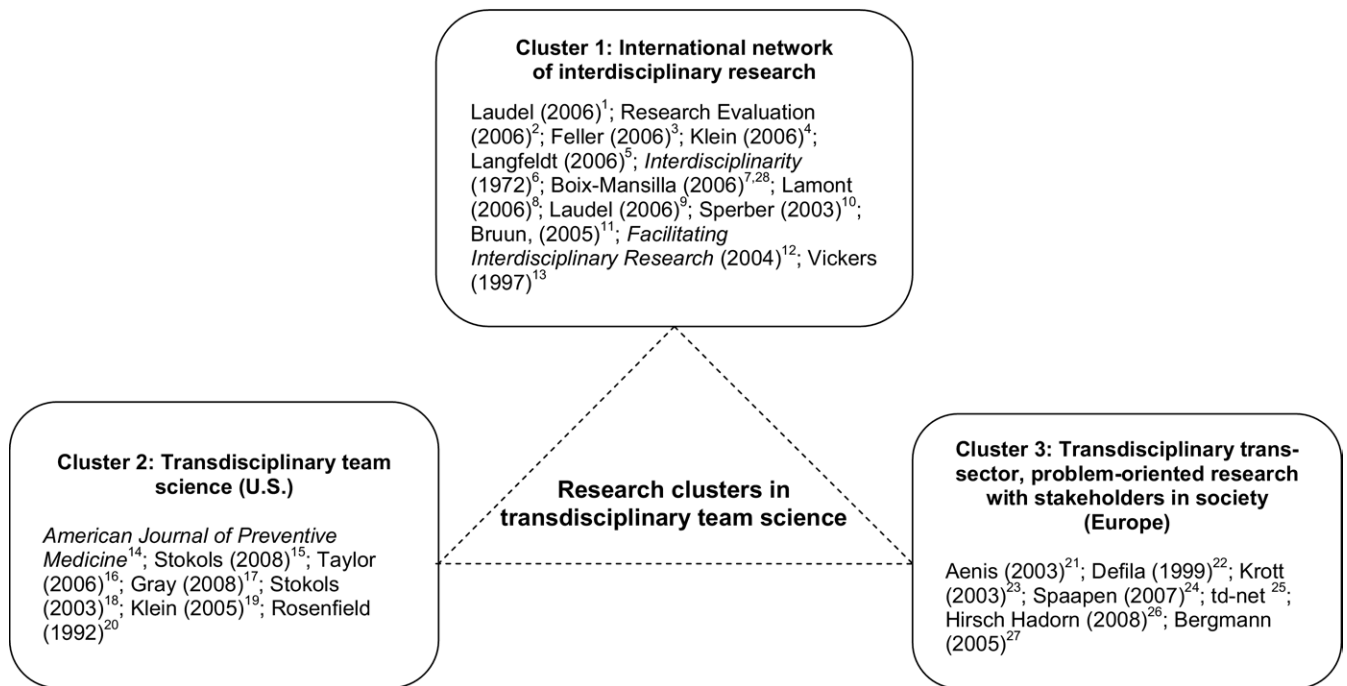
**Cluster 1: International network of interdisciplinary research**

Laudel (2006)$^{1}$; Research Evaluation (2006)$^{2}$; Feller (2006)$^{3}$; Klein (2006)$^{4}$; Langfeldt (2006)$^{5}$; *Interdisciplinarity* (1972)$^{6}$; Boix-Mansilla (2006)$^{7,28}$; Lamont (2006)$^{8}$; Laudel (2006)$^{9}$; Sperber (2003)$^{10}$; Bruun, (2005)$^{11}$; *Facilitating Interdisciplinary Research* (2004)$^{12}$; Vickers (1997)$^{13}$

**Cluster 2: Transdisciplinary team science (U.S.)**

*American Journal of Preventive Medicine*$^{14}$; Stokols (2008)$^{15}$; Taylor (2006)$^{16}$; Gray (2008)$^{17}$; Stokols (2003)$^{18}$; Klein (2005)$^{19}$; Rosenfield (1992)$^{20}$

**Research clusters in transdisciplinary team science**

**Cluster 3: Transdisciplinary transsector, problem-oriented research with stakeholders in society (Europe)**

Aenis (2003)$^{21}$; Defila (1999)$^{22}$; Krott (2003)$^{23}$; Spaapen (2007)$^{24}$; td-net $^{25}$; Hirsch Hadorn (2008)$^{26}$; Bergmann (2005)$^{27}$